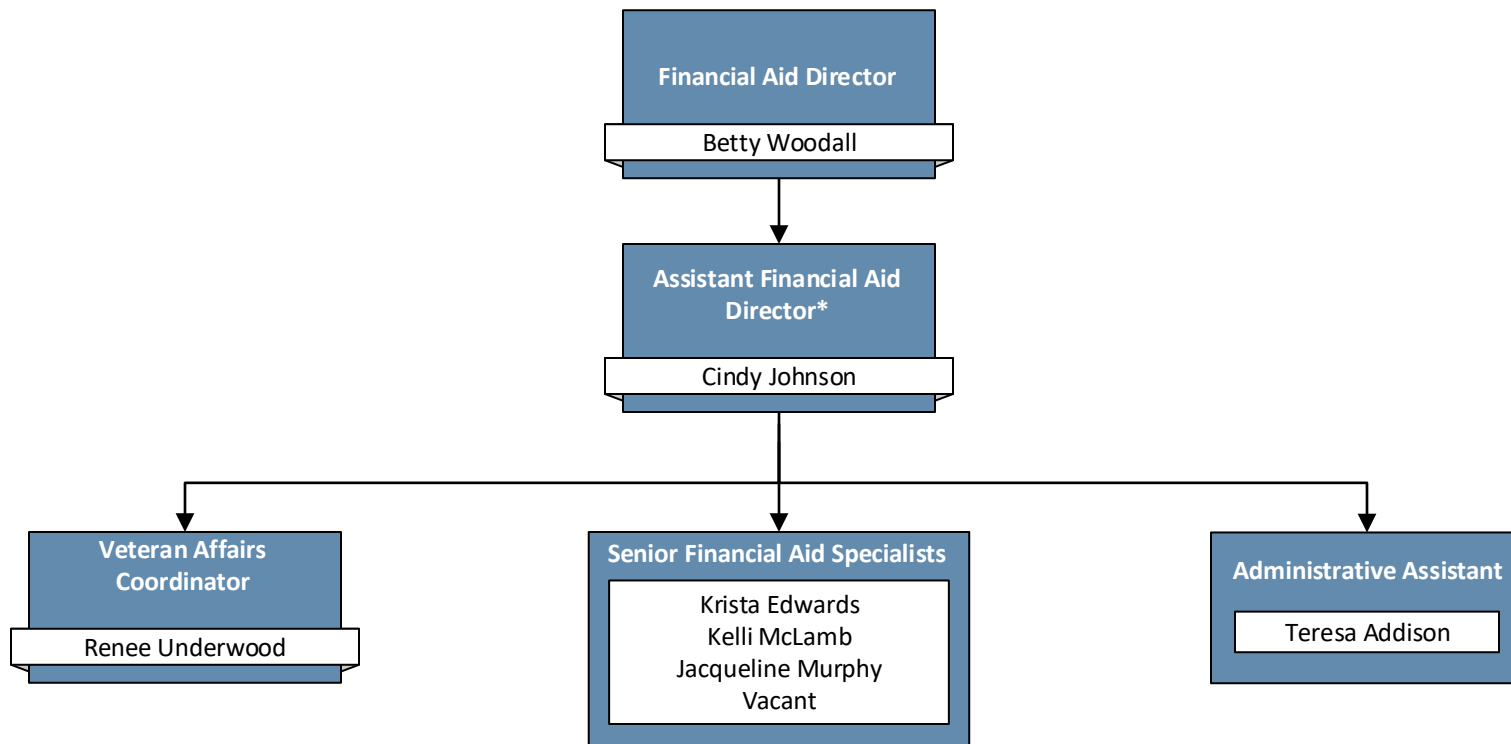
Financial Aid Director

Betty Woodall

Assistant Financial Aid Director*

Cindy Johnson

Veteran Affairs Coordinator

Renee Underwood

Senior Financial Aid Specialists

Krista Edwards
Kelli McLamb
Jacqueline Murphy
Vacant

Administrative Assistant

Teresa Addison